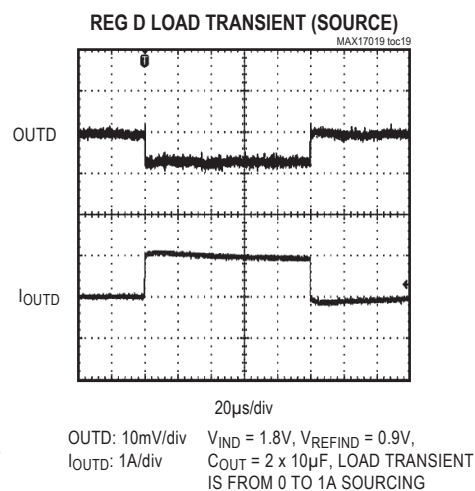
REG D LOAD TRANSIENT (SOURCE)

MAX17019 toc19

OUTD

$I_{OUTD}$

20µs/div

OUTD: 10mV/div

$I_{OUTD}$: 1A/div

$V_{IND}$ = 1.8V, $V_{REFIND}$ = 0.9V, $C_{OUT}$ = 2 x 10µF, LOAD TRANSIENT IS FROM 0 TO 1A SOURCING